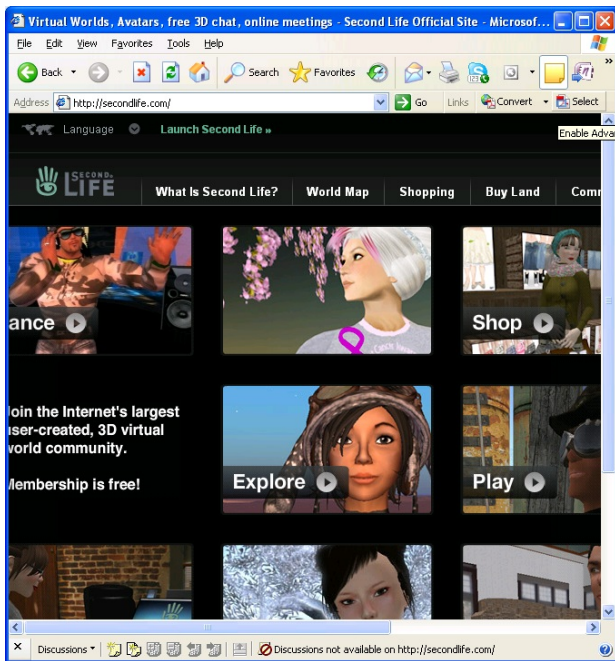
Virtual Worlds, Avatars, free 3D chat, online meetings - Second Life Official Site - Microsof...

File Edit View Favorites Tools Help

Back Search Favorites

Address http://secondlife.com/ Go Links Convert Select

Language Launch Second Life »

Enable Adva

SECOND LIFE

What Is Second Life? World Map Shopping Buy Land Comm

ance

Shop

Join the Internet's largest user-created, 3D virtual world community.

Membership is free!

Explore

Play

Discussions Discussions not available on http://secondlife.com/